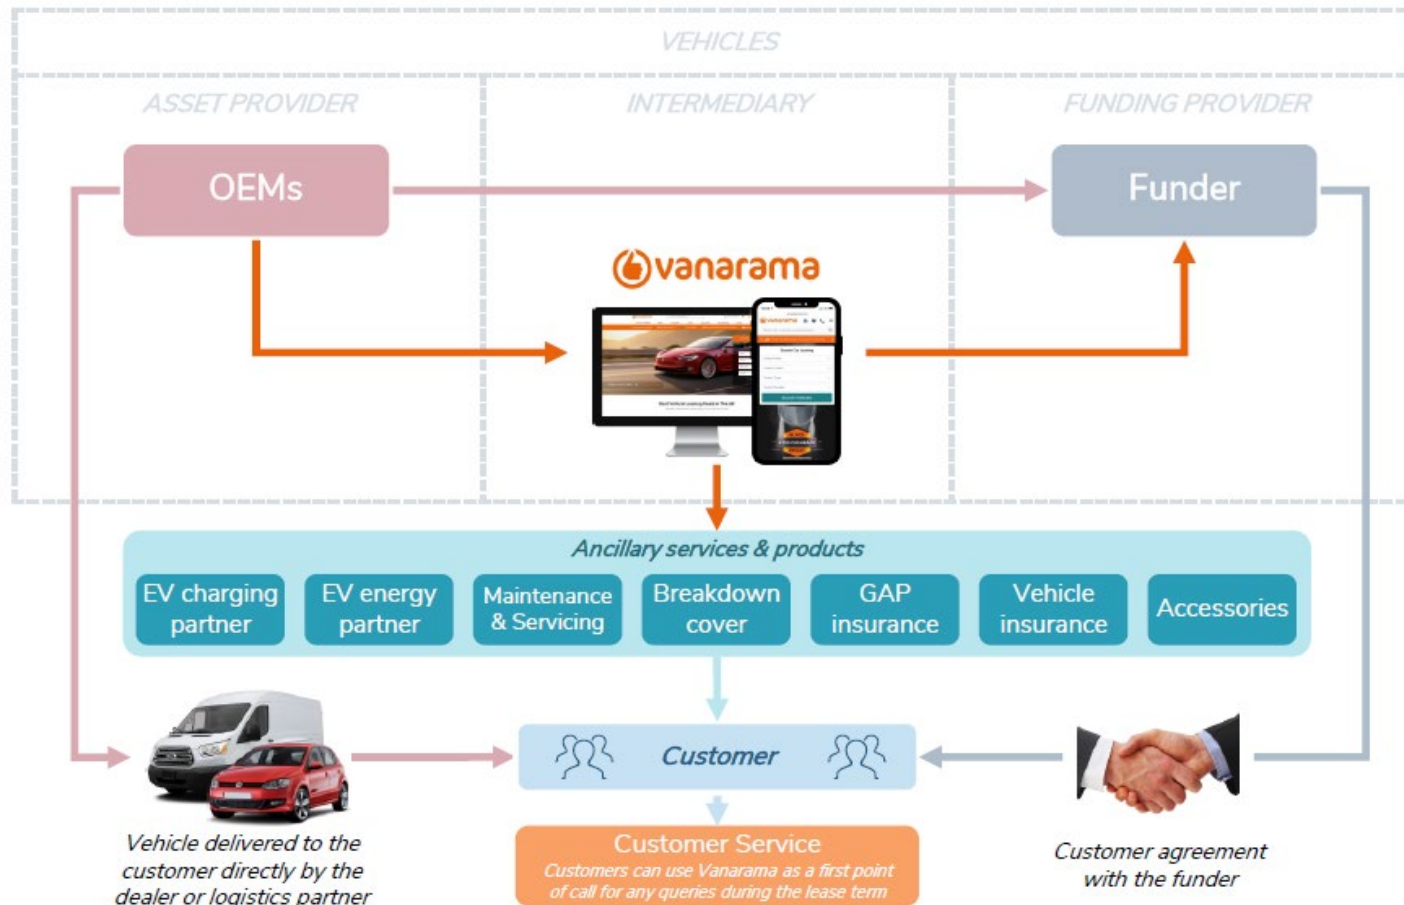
VEHICLES

ASSET PROVIDER

INTERMEDIARY

FUNDING PROVIDER

OEMs

Funder

vanarama

Ancillary services & products

EV charging partner

EV energy partner

Maintenance & Servicing

Breakdown cover

GAP insurance

Vehicle insurance

Accessories

Customer

Vehicle delivered to the customer directly by the dealer or logistics partner

Customer Service
Customers can use Vanarama as a first point of call for any queries during the lease term

Customer agreement with the funder